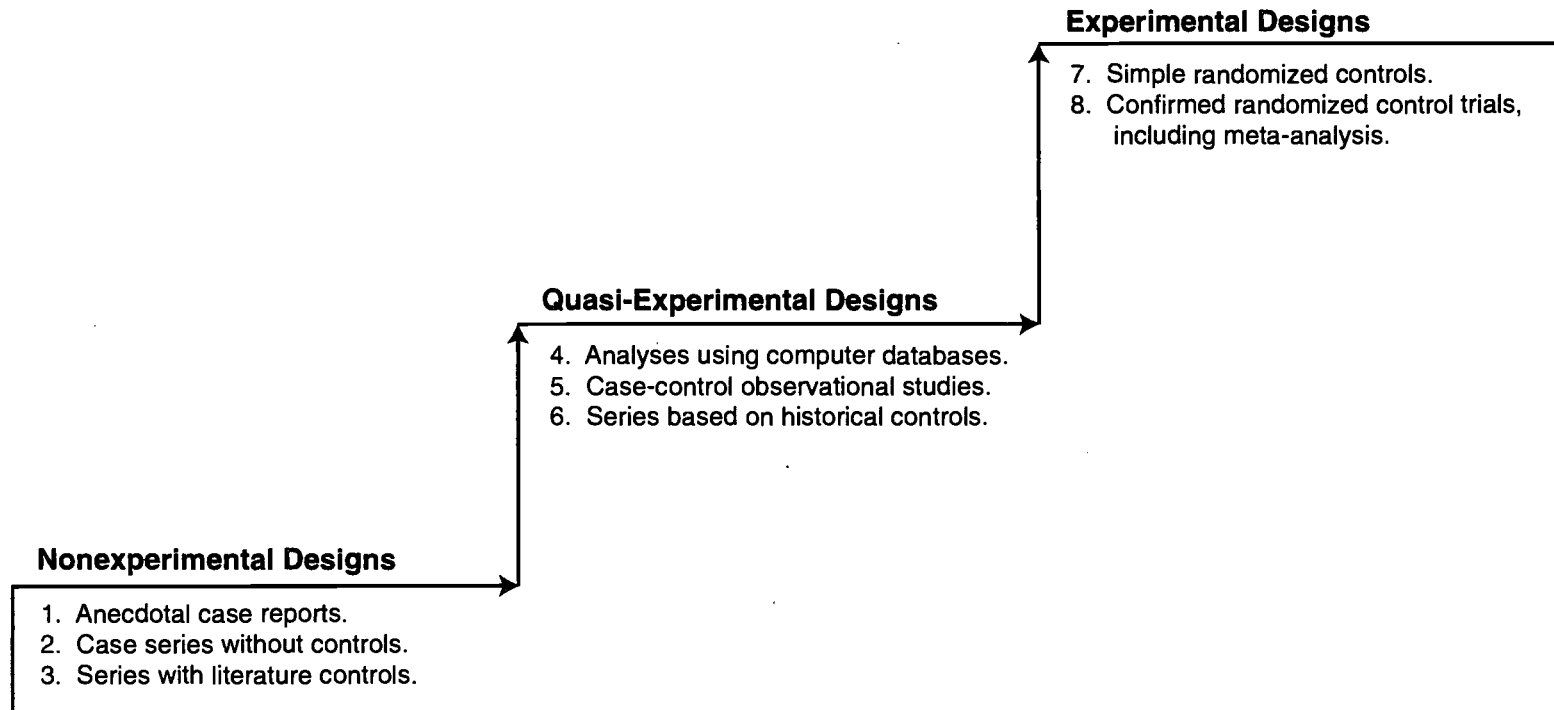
Experimental Designs

7. Simple randomized controls.
8. Confirmed randomized control trials, including meta-analysis.

Quasi-Experimental Designs

4. Analyses using computer databases.
5. Case-control observational studies.
6. Series based on historical controls.

Nonexperimental Designs

1. Anecdotal case reports.
2. Case series without controls.
3. Series with literature controls.